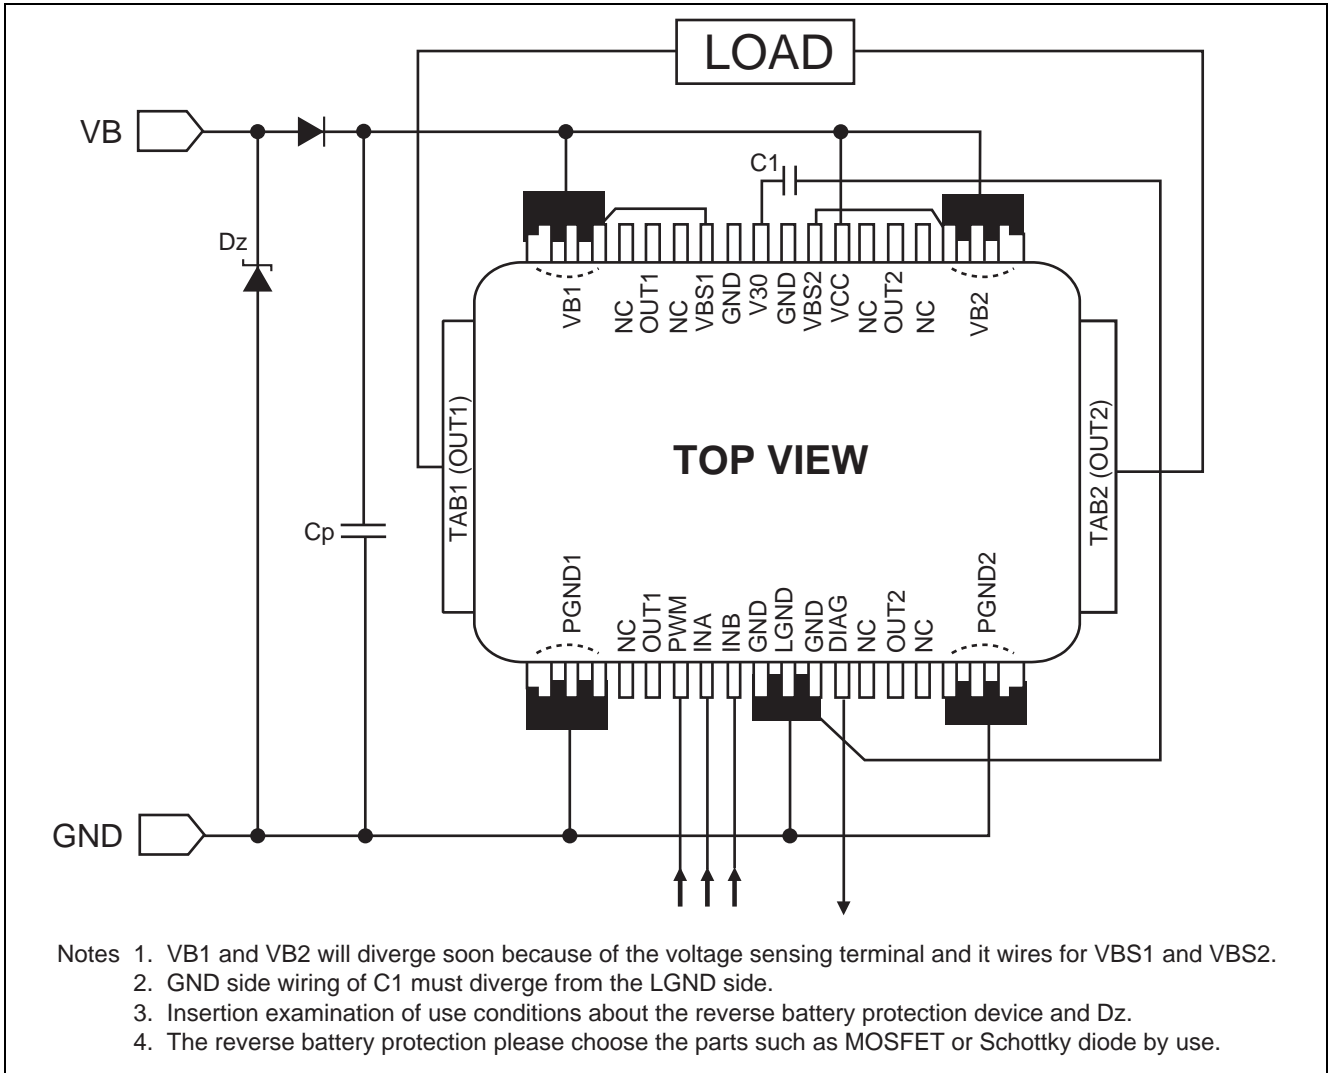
LOAD

VB

C1

Dz

VB1 NC OUT1 NC VBS1 GND V30 GND VBS2 VCC NC OUT2 NC VB2

TAB1 (OUT1)

TOP VIEW

TAB2 (OUT2)

Cp

PGND1 NC OUT1 PWM INA INB GND LGND GND DIAG NC OUT2 NC PGND2

GND

Notes 1. VB1 and VB2 will diverge soon because of the voltage sensing terminal and it wires for VBS1 and VBS2.
2. GND side wiring of C1 must diverge from the LGND side.
3. Insertion examination of use conditions about the reverse battery protection device and Dz.
4. The reverse battery protection please choose the parts such as MOSFET or Schottky diode by use.